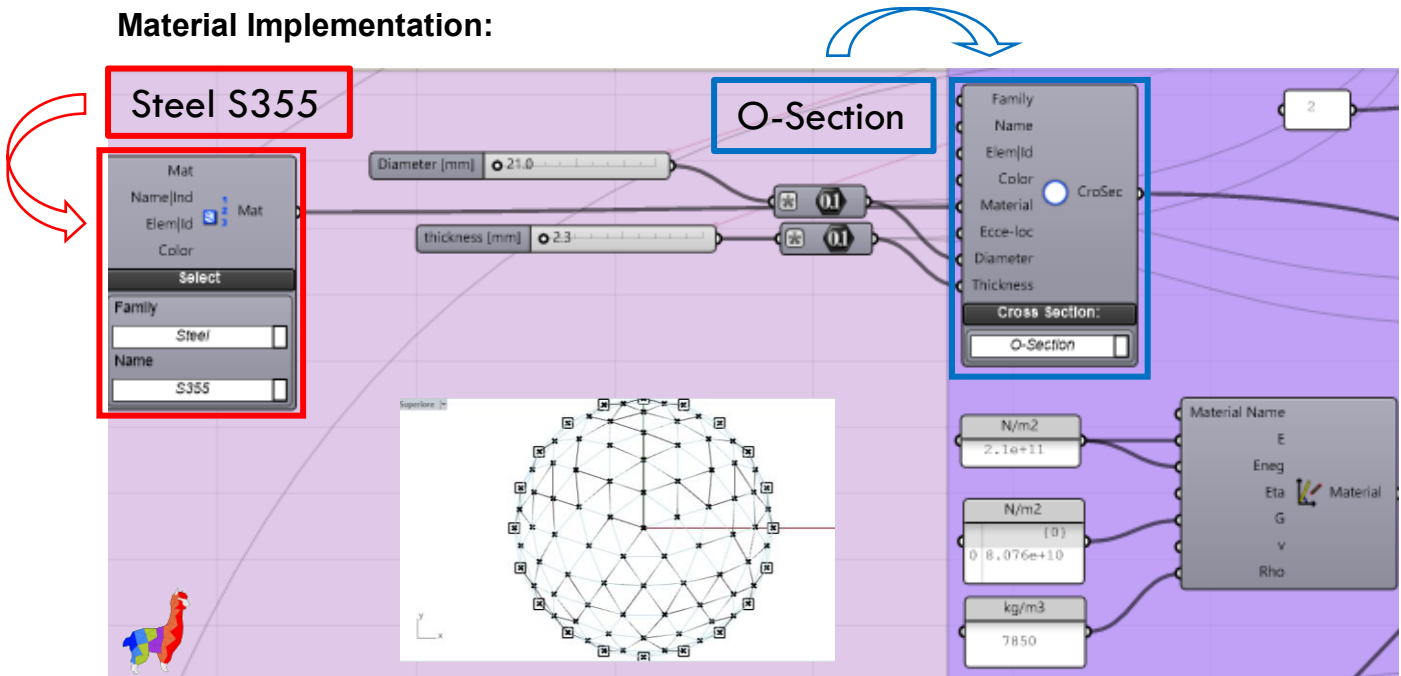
Material Implementation:

Steel S355

Mat
Name|Ind
Elem|Id
Color
Mat
Select
Family
Steel
Name
S355

Diameter [mm] 21.0
thickness [mm] 2.3
0.1
0.1

O-Section

Family
Name
Elem|Id
Color
Material
Ecce-loc
Diameter
Thickness
CroSec
Cross Section:
O-Section

2

Superiore

N/m2
2.1e+11

N/m2
{0}
0 8.076e+10

kg/m3
7850

Material Name
E
Eneg
Eta
G
v
Rho
Material